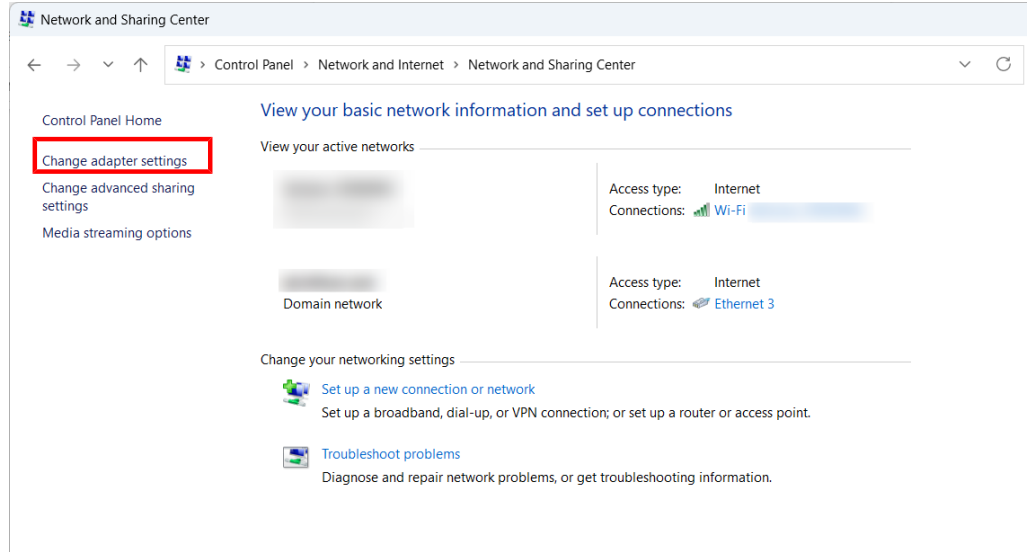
Network and Sharing Center

Control Panel > Network and Internet > Network and Sharing Center

Control Panel Home

Change adapter settings

Change advanced sharing settings

Media streaming options

View your basic network information and set up connections

View your active networks

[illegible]

Access type: Internet
Connections: Wi-Fi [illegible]

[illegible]
Domain network

Access type: Internet
Connections: Ethernet 3

Change your networking settings

Set up a new connection or network
Set up a broadband, dial-up, or VPN connection; or set up a router or access point.

Troubleshoot problems
Diagnose and repair network problems, or get troubleshooting information.